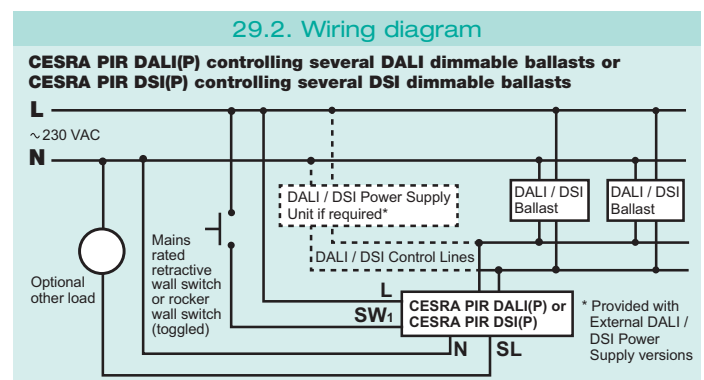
29.2. Wiring diagram

CESRA PIR DALI(P) controlling several DALI dimmable ballasts or CESRA PIR DSI(P) controlling several DSI dimmable ballasts

L

~230 VAC

N

DALI / DSI Power Supply Unit if required*

DALI / DSI Ballast

DALI / DSI Ballast

Mains rated retractive wall switch or rocker wall switch (toggled)

DALI / DSI Control Lines

Optional other load

L

SW$_1$

CESRA PIR DALI(P) or CESRA PIR DSI(P)

N

SL

* Provided with External DALI / DSI Power Supply versions